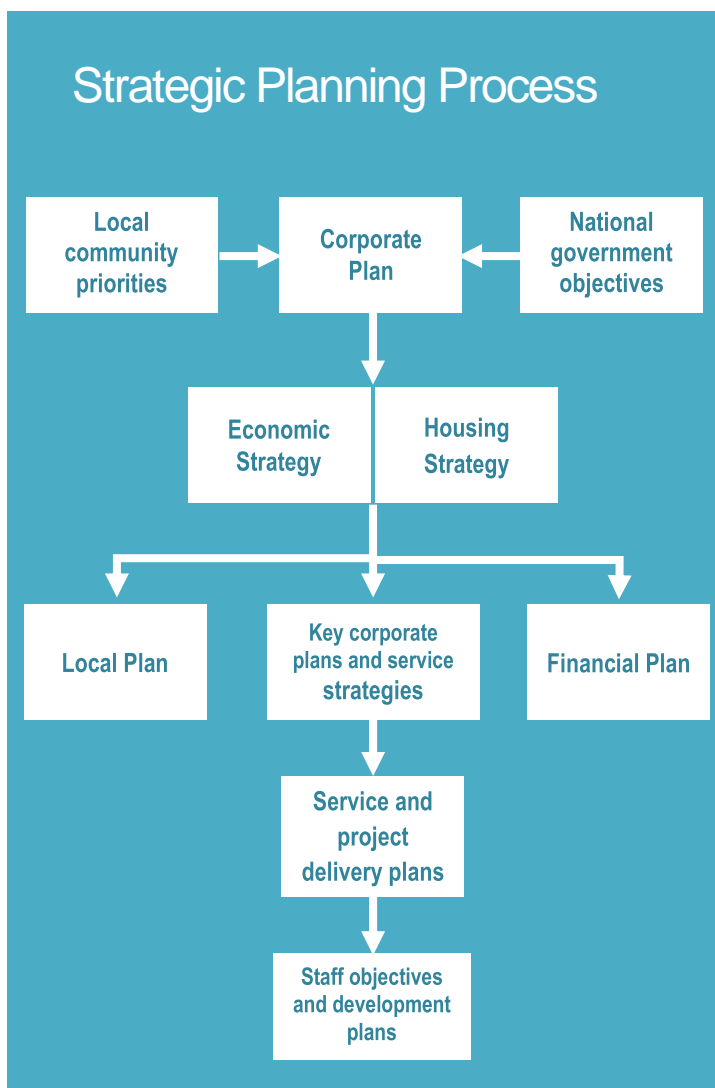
Strategic Planning Process

Local community priorities

Corporate Plan

National government objectives

Economic Strategy

Housing Strategy

Local Plan

Key corporate plans and service strategies

Financial Plan

Service and project delivery plans

Staff objectives and development plans